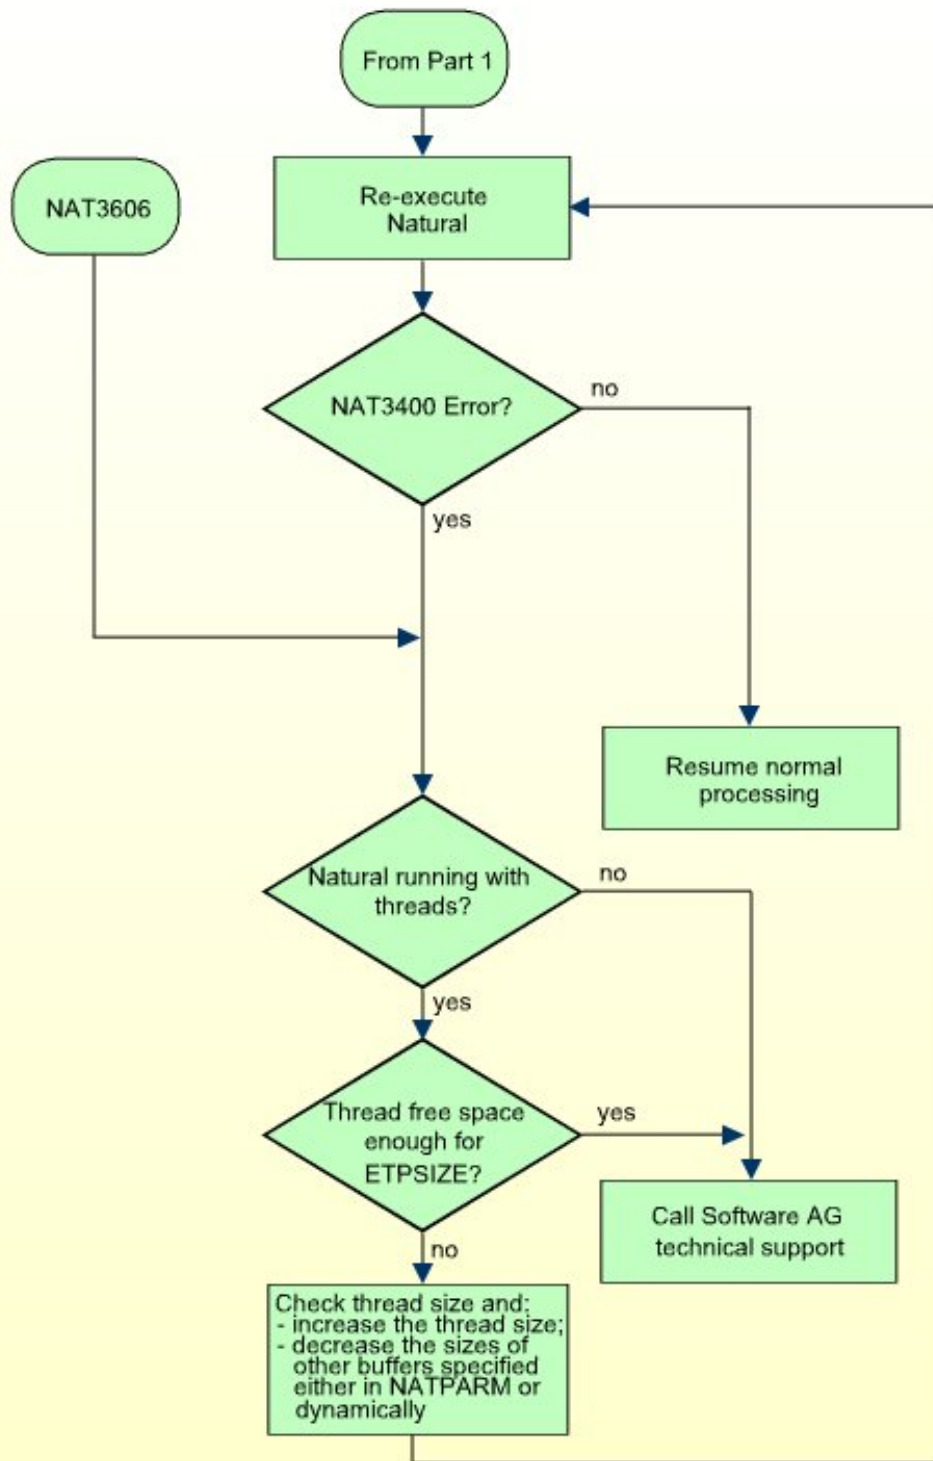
From Part 1

NAT3606

Re-execute Natural

NAT3400 Error?

no

yes

Resume normal processing

Natural running with threads?

no

yes

Thread free space enough for ETPSIZE?

yes

Call Software AG technical support

no

Check thread size and:
- increase the thread size;
- decrease the sizes of other buffers specified either in NATPARM or dynamically